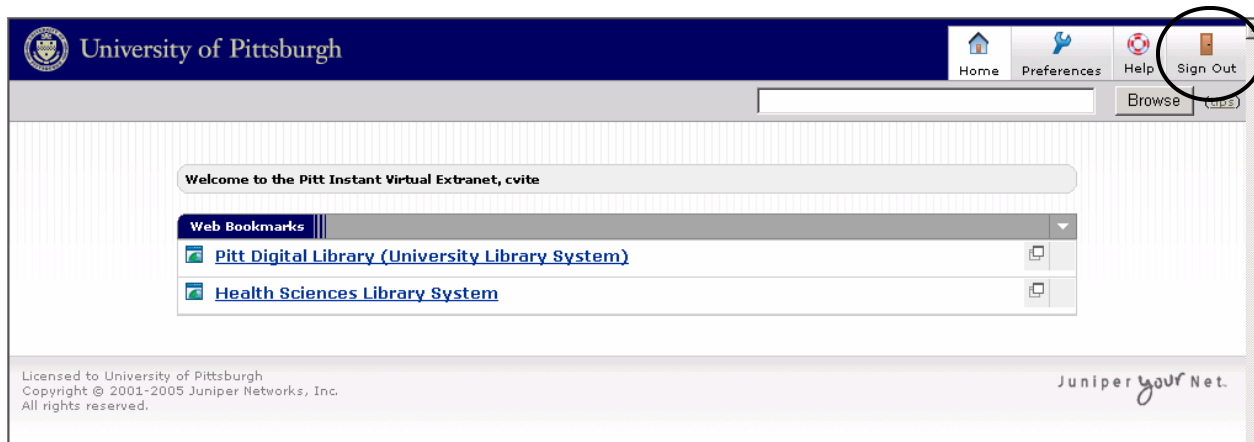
University of Pittsburgh

Home
Preferences
Help
Sign Out

Browse
(tips)

Welcome to the Pitt Instant Virtual Extranet, cvite

Web Bookmarks

Pitt Digital Library (University Library System)

Health Sciences Library System

Licensed to University of Pittsburgh
Copyright © 2001-2005 Juniper Networks, Inc.
All rights reserved.

Juniper your Net.